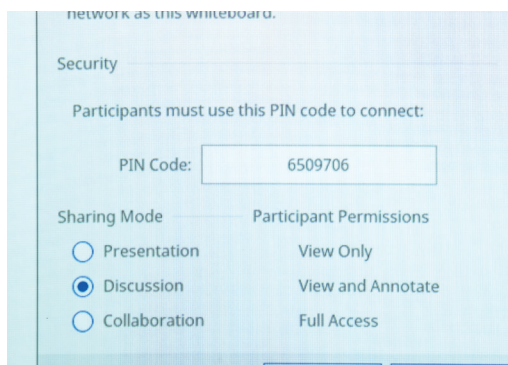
network as this whiteboard.

Security

Participants must use this PIN code to connect:

PIN Code: 6509706

Sharing Mode

Participant Permissions

Presentation View Only

Discussion View and Annotate

Collaboration Full Access